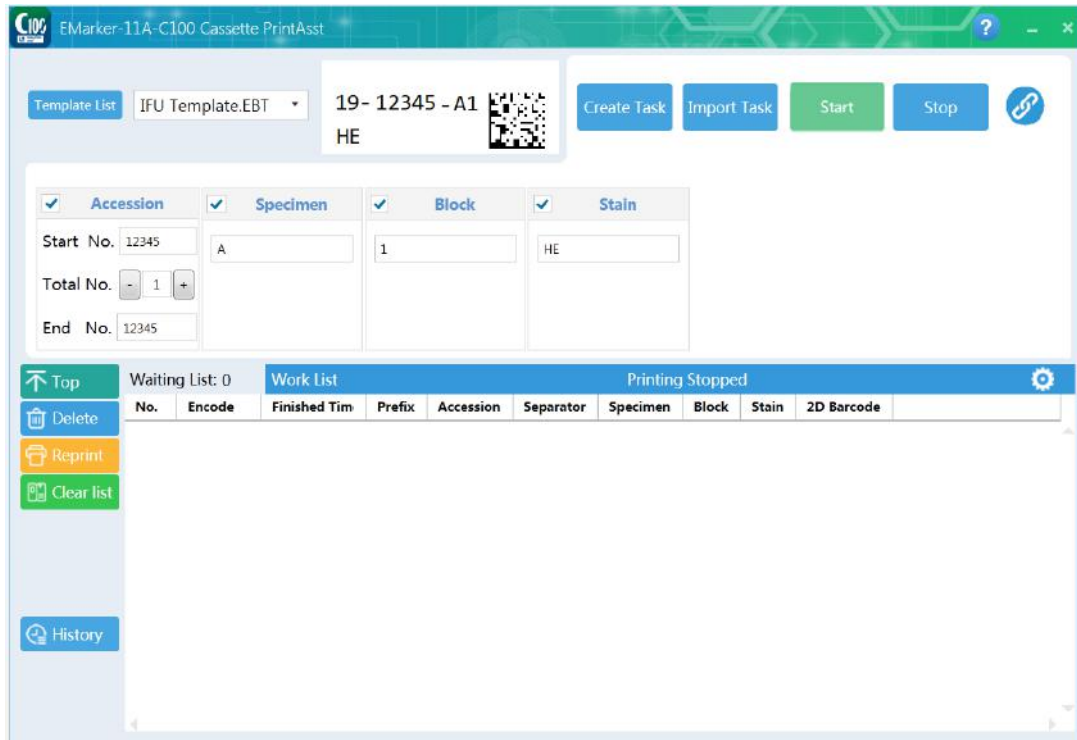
C100 EMarker-11A-C100 Cassette PrintAsst

?

Template List IFU Template.EBT

19- 12345 - A1
HE

Create Task Import Task Start Stop

Accession Specimen Block Stain

Start No. 12345
A
1
HE

Total No. - 1 +

End No. 12345

Top
Delete
Reprint
Clear list
History

Waiting List: 0 Work List Printing Stopped

| No. | Encode | Finished Tim | Prefix | Accession | Separator | Specimen | Block | Stain | 2D Barcode |
|---|---|---|---|---|---|---|---|---|---|